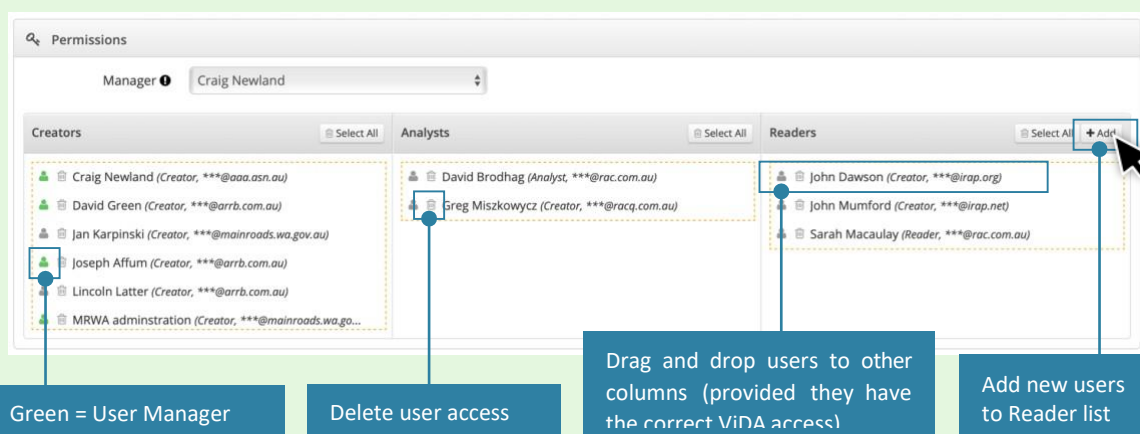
Permissions

Manager Craig Newland

Creators Select All

Craig Newland (Creator, ***@aaa.asn.au)
David Green (Creator, ***@arrb.com.au)
Jan Karpinski (Creator, ***@mainroads.wa.gov.au)
Joseph Affum (Creator, ***@arrb.com.au)
Lincoln Latter (Creator, ***@arrb.com.au)
MRWA adminstration (Creator, ***@mainroads.wa.go...

Analysts Select All

David Brodhag (Analyst, ***@rac.com.au)
Greg Miszkowycz (Creator, ***@racq.com.au)

Readers Select All + Add

John Dawson (Creator, ***@irap.org)
John Mumford (Creator, ***@irap.net)
Sarah Macaulay (Reader, ***@rac.com.au)

Green = User Manager

Delete user access

Drag and drop users to other columns (provided they have the correct ViDA access)

Add new users to Reader list